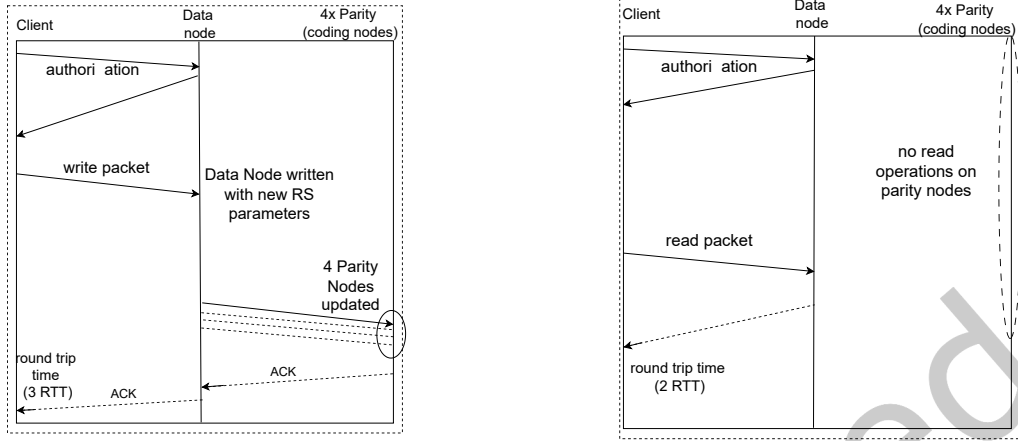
Client

Data node

4x Parity (coding nodes)

authori ation

write packet

Data Node written with new RS parameters

4 Parity Nodes updated

round trip time (3 RTT)

ACK

ACK

Client

Data node

4x Parity (coding nodes)

authori ation

no read operations on parity nodes

read packet

round trip time (2 RTT)